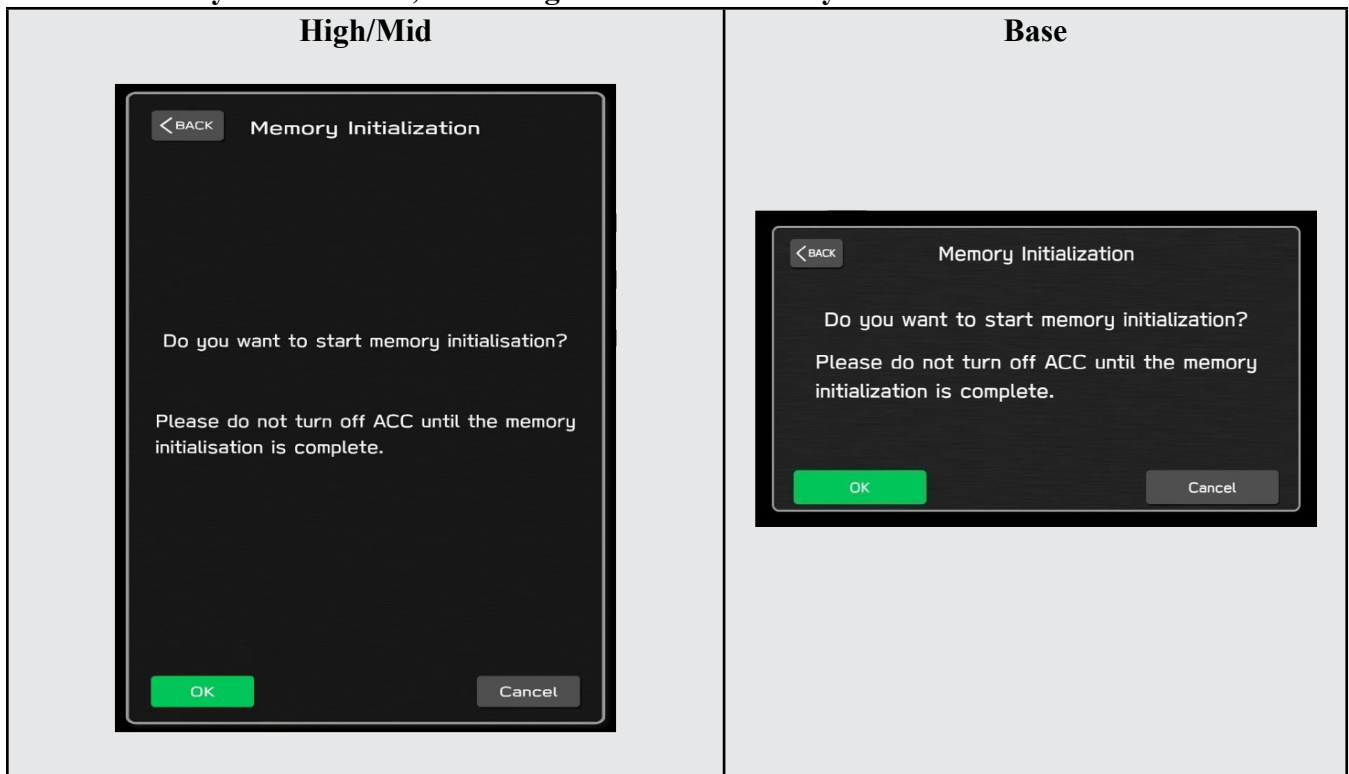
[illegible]

| High/Mid | Base |
|---|---|
| BACK Memory Initialization Do you want to start memory initialisation? Please do not turn off ACC until the memory initialisation is complete. OK Cancel | BACK Memory Initialization Do you want to start memory initialization? Please do not turn off ACC until the memory initialization is complete. OK Cancel |